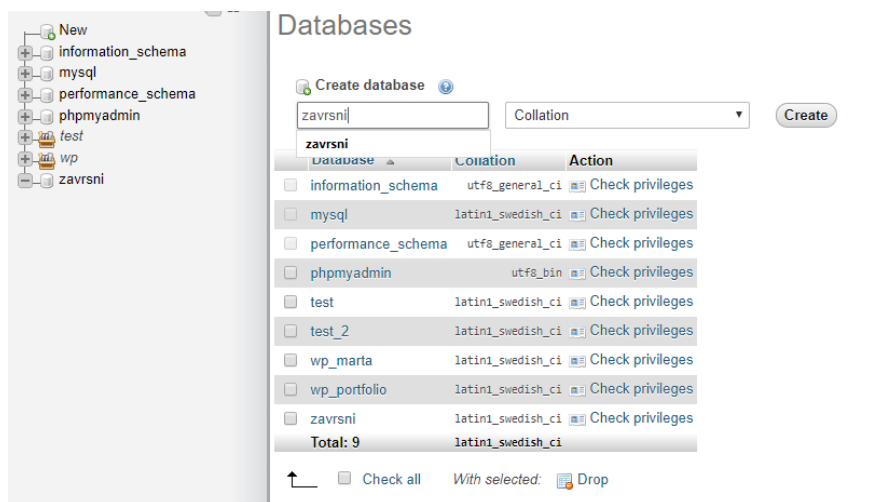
New
information_schema
mysql
performance_schema
phpmyadmin
test
wp
zavrsni

Databases

Create database

zavrsni

Collation

Create

zavrsni

| Database | Collation | Action |
|---|---|---|
| information_schema | utf8_general_ci | Check privileges |
| mysql | latin1_swedish_ci | Check privileges |
| performance_schema | utf8_general_ci | Check privileges |
| phpmyadmin | utf8_bin | Check privileges |
| test | latin1_swedish_ci | Check privileges |
| test_2 | latin1_swedish_ci | Check privileges |
| wp_marta | latin1_swedish_ci | Check privileges |
| wp_portfolio | latin1_swedish_ci | Check privileges |
| zavrsni | latin1_swedish_ci | Check privileges |
| Total: 9 | latin1_swedish_ci | |

Check all With selected: Drop